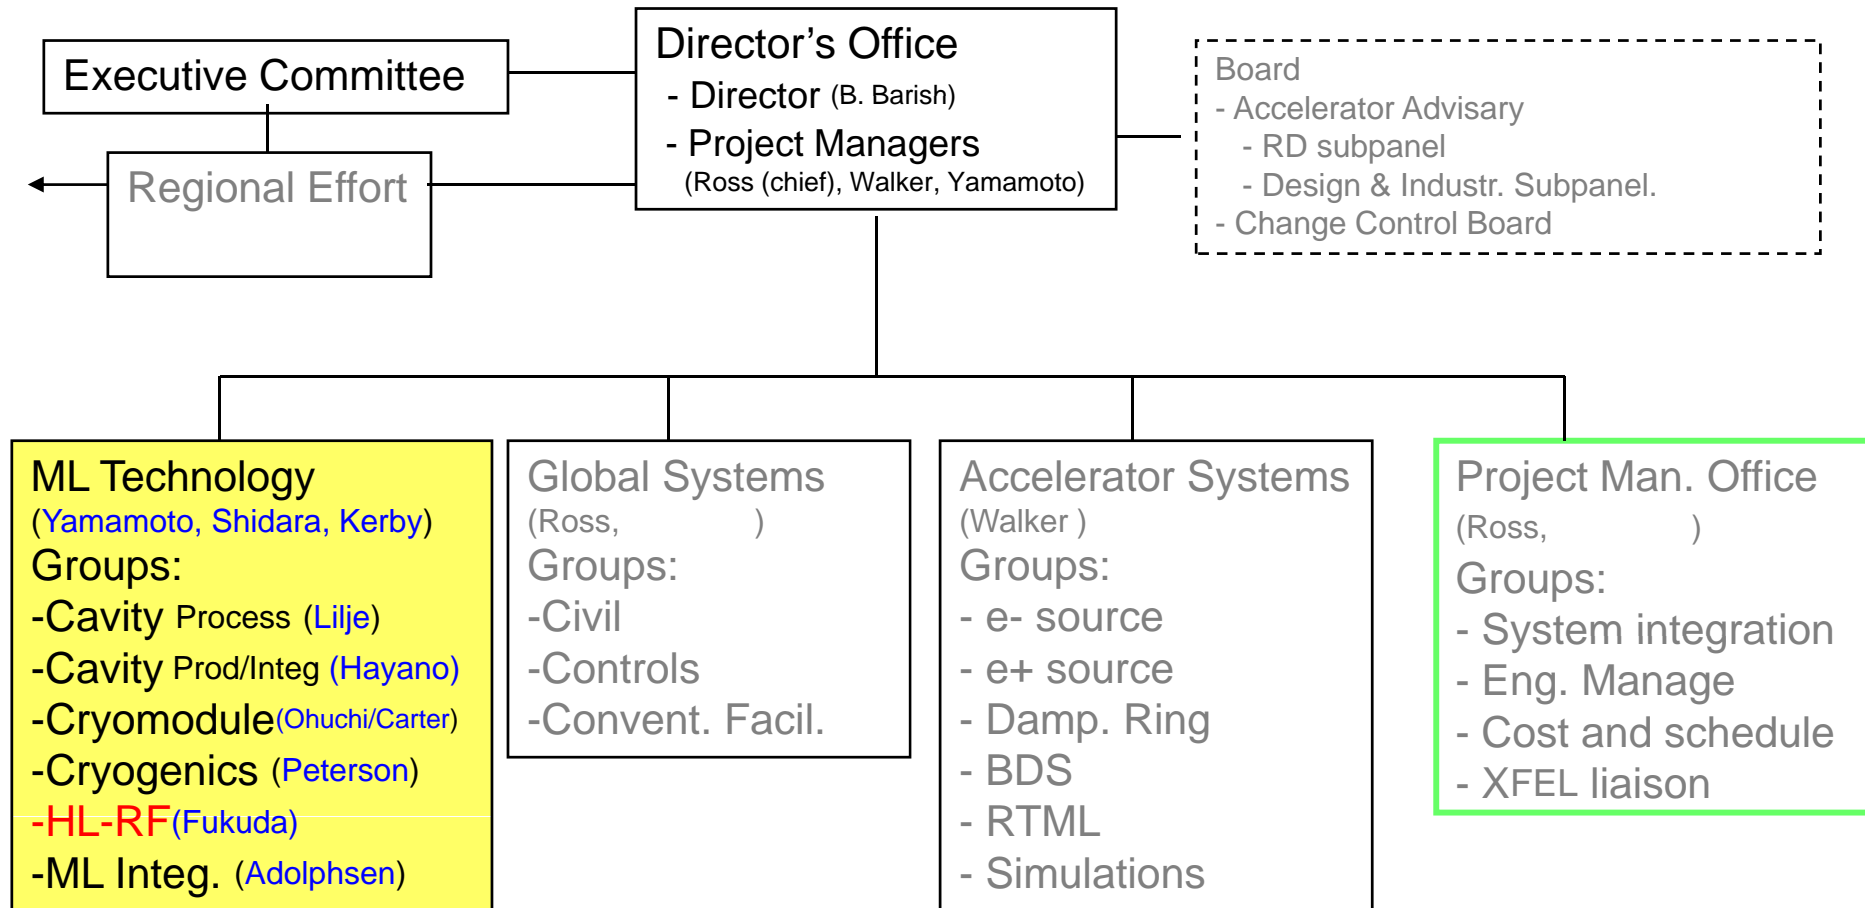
Executive Committee

Regional Effort

Director's Office
- Director (B. Barish)
- Project Managers
(Ross (chief), Walker, Yamamoto)

Board
- Accelerator Advisary
- RD subpanel
- Design & Industr. Subpanel.
- Change Control Board

ML Technology
(Yamamoto, Shidara, Kerby)
Groups:
-Cavity Process (Lilje)
-Cavity Prod/Integ (Hayano)
-Cryomodule(Ohuchi/Carter)
-Cryogenics (Peterson)
-HL-RF(Fukuda)
-ML Integ. (Adolphsen)

Global Systems
(Ross, )
Groups:
-Civil
-Controls
-Convent. Facil.

Accelerator Systems
(Walker )
Groups:
- e- source
- e+ source
- Damp. Ring
- BDS
- RTML
- Simulations

Project Man. Office
(Ross, )
Groups:
- System integration
- Eng. Manage
- Cost and schedule
- XFEL liaison